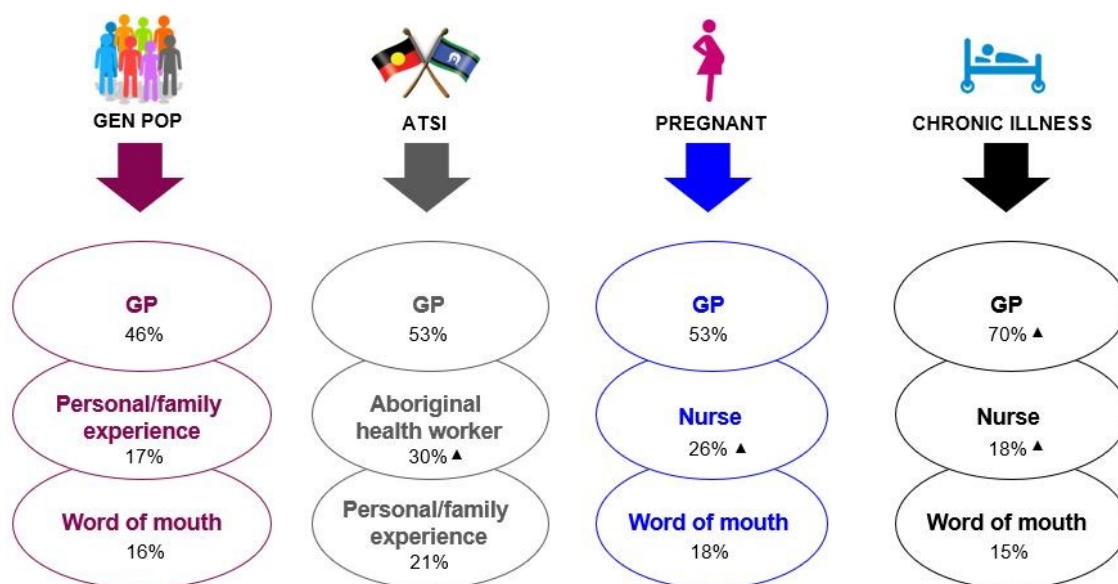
GEN POP

GP
46%

Personal/family experience
17%

Word of mouth
16%

ATSI

GP
53%

Aboriginal health worker
30% ▲

Personal/family experience
21%

PREGNANT

GP
53%

Nurse
26% ▲

Word of mouth
18%

CHRONIC ILLNESS

GP
70% ▲

Nurse
18% ▲

Word of mouth
15%